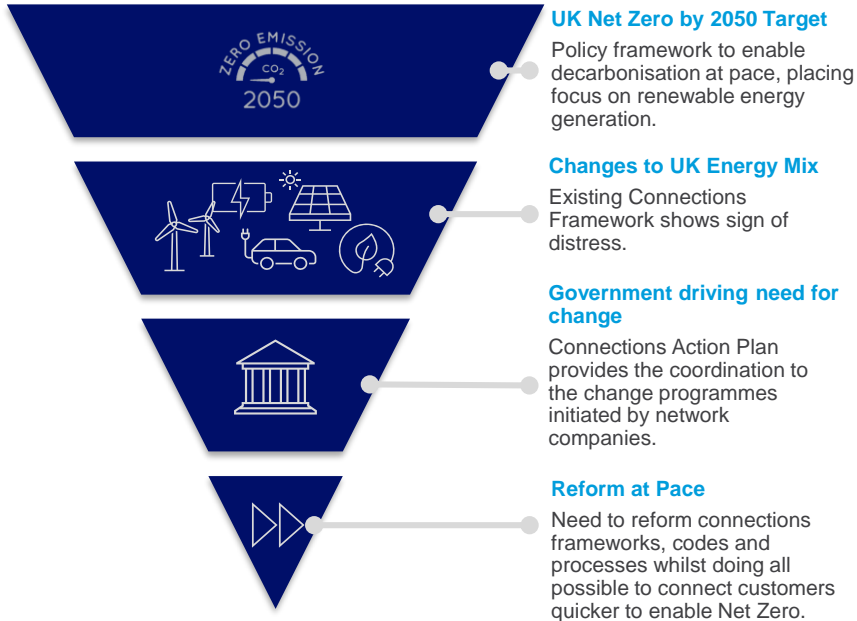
ZERO EMISSION
$CO_2$
2050

UK Net Zero by 2050 Target

Policy framework to enable decarbonisation at pace, placing focus on renewable energy generation.

Changes to UK Energy Mix

Existing Connections Framework shows sign of distress.

Government driving need for change

Connections Action Plan provides the coordination to the change programmes initiated by network companies.

Reform at Pace

Need to reform connections frameworks, codes and processes whilst doing all possible to connect customers quicker to enable Net Zero.